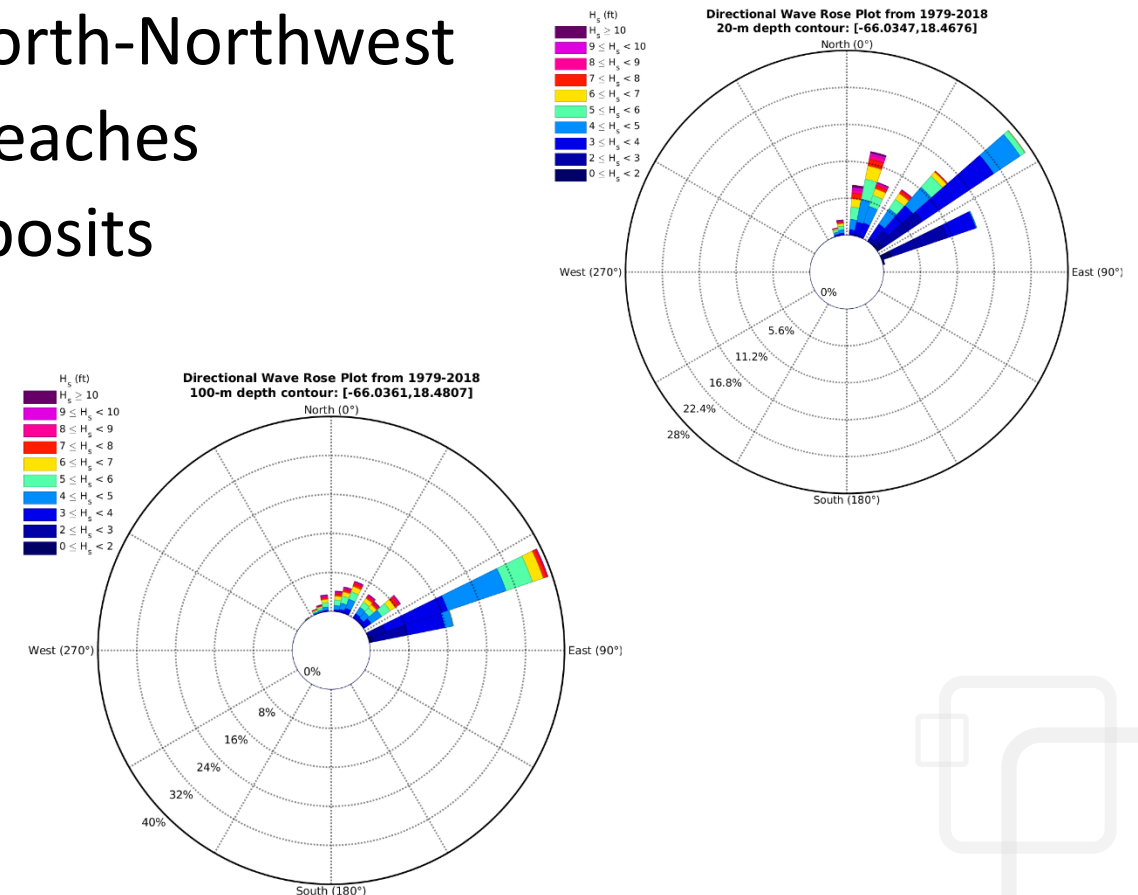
orth-Northwest
eaches
posits

$H_s$ (ft)
$H_s \geq 10$
$9 \leq H_s < 10$
$8 \leq H_s < 9$
$7 \leq H_s < 8$
$6 \leq H_s < 7$
$5 \leq H_s < 6$
$4 \leq H_s < 5$
$3 \leq H_s < 4$
$2 \leq H_s < 3$
$0 \leq H_s < 2$

Directional Wave Rose Plot from 1979-2018
20-m depth contour: [-66.0347,18.4676]
North (0°)
West (270°)
East (90°)
South (180°)
0%
5.6%
11.2%
16.8%
22.4%
28%

$H_s$ (ft)
$H_s \geq 10$
$9 \leq H_s < 10$
$8 \leq H_s < 9$
$7 \leq H_s < 8$
$6 \leq H_s < 7$
$5 \leq H_s < 6$
$4 \leq H_s < 5$
$3 \leq H_s < 4$
$2 \leq H_s < 3$
$0 \leq H_s < 2$

Directional Wave Rose Plot from 1979-2018
100-m depth contour: [-66.0361,18.4807]
North (0°)
West (270°)
East (90°)
South (180°)
0%
8%
16%
24%
32%
40%